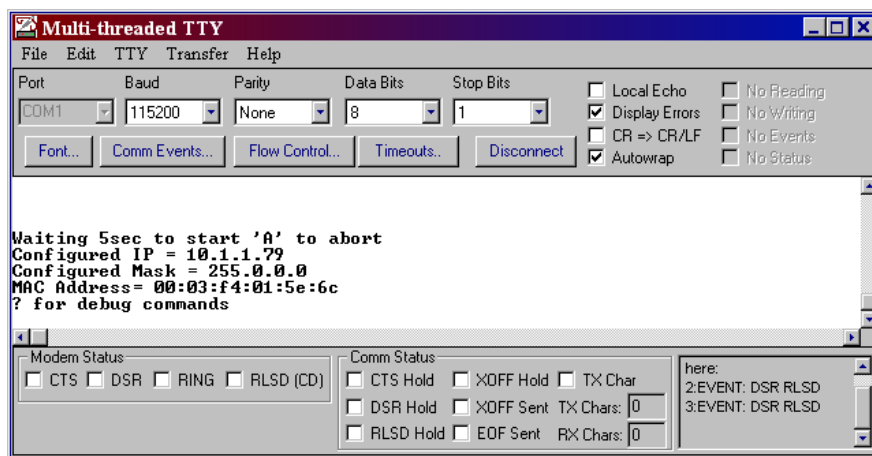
Multi-threaded TTY

File Edit TTY Transfer Help

Port
COM1

Baud
115200

Parity
None

Data Bits
8

Stop Bits
1

Local Echo
Display Errors
CR => CR/LF
Autowrap

No Reading
No Writing
No Events
No Status

Font... Comm Events... Flow Control... Timeouts.. Disconnect

Waiting 5sec to start 'A' to abort
Configured IP = 10.1.1.79
Configured Mask = 255.0.0.0
MAC Address= 00:03:f4:01:5e:6c
? for debug commands

Modem Status
CTS DSR RING RLSD (CD)

Comm Status
CTS Hold XOFF Hold TX Char
DSR Hold XOFF Sent TX Chars: 0
RLSD Hold EOF Sent RX Chars: 0

here:
2:EVENT: DSR RLSD
3:EVENT: DSR RLSD